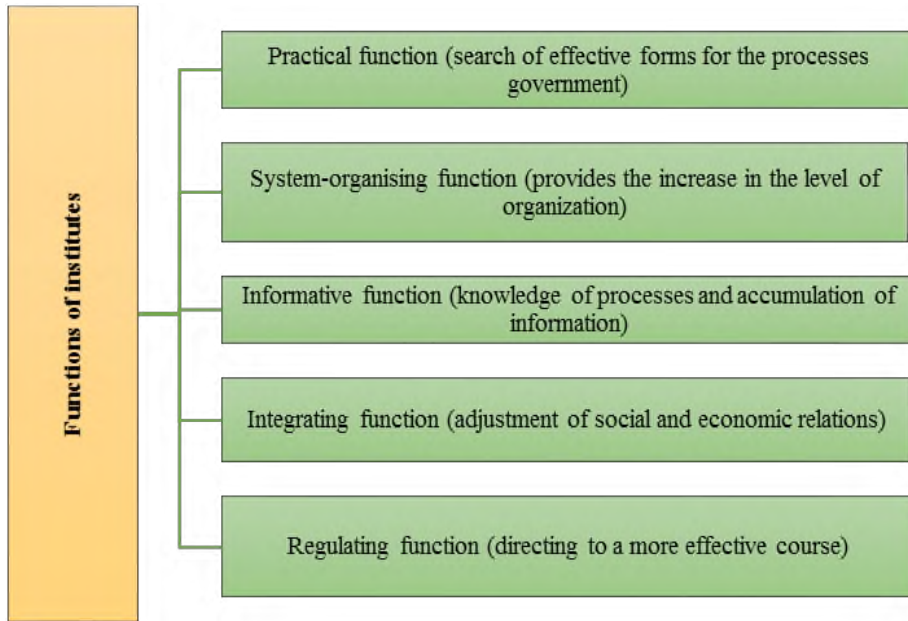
Functions of institutes

Practical function (search of effective forms for the processes government)

System-organising function (provides the increase in the level of organization)

Informative function (knowledge of processes and accumulation of information)

Integrating function (adjustment of social and economic relations)

Regulating function (directing to a more effective course)